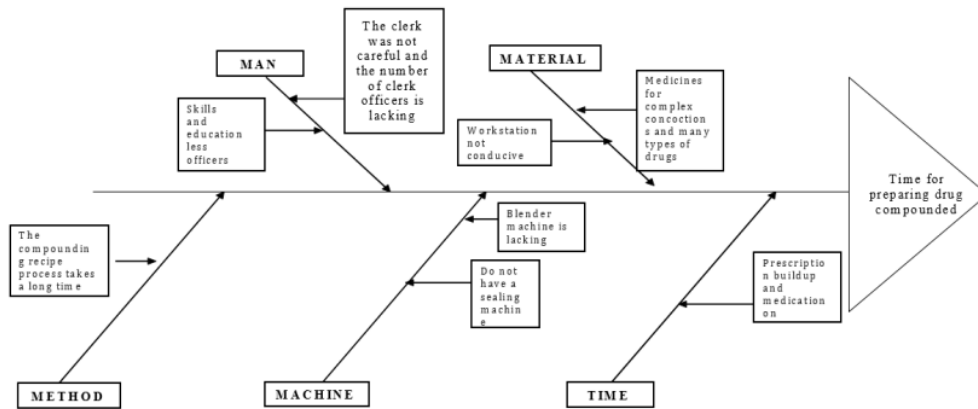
MAN

The clerk was not careful and the number of clerk officers is lacking

Skills and education less officers

MATERIAL

Medicines for complex concoction s and many types of drugs

Workstation not conducive

Time for preparing drug compounded

The compoundin g recipe process takes a long time

Blender machine is lacking

Do not have a sealing machin e

Prescriptio n buildup and medication on

METHOD

MACHINE

TIME